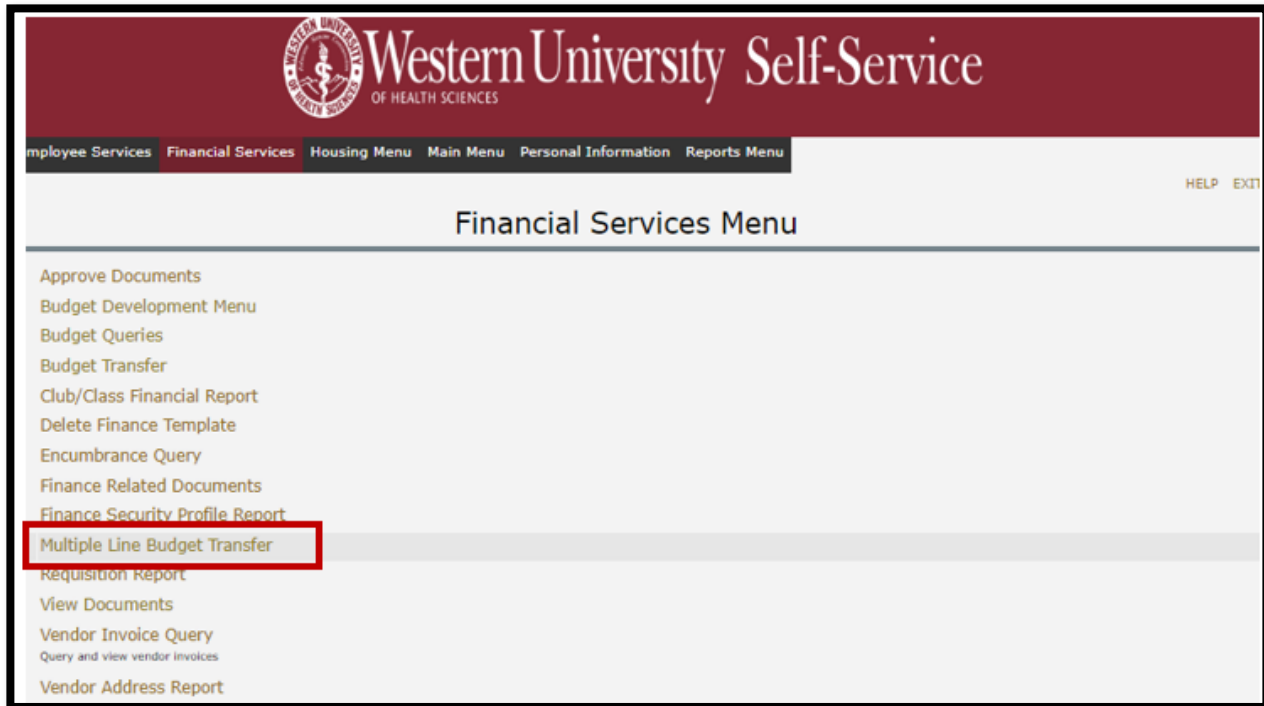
WESTERN UNIVERSITY OF HEALTH SCIENCES

Western University Self-Service
OF HEALTH SCIENCES

mployee Services Financial Services Housing Menu Main Menu Personal Information Reports Menu

HELP EXIT

Financial Services Menu

Approve Documents
Budget Development Menu
Budget Queries
Budget Transfer
Club/Class Financial Report
Delete Finance Template
Encumbrance Query
Finance Related Documents
Finance Security Profile Report
Multiple Line Budget Transfer
Requisition Report
View Documents
Vendor Invoice Query
Query and view vendor invoices
Vendor Address Report